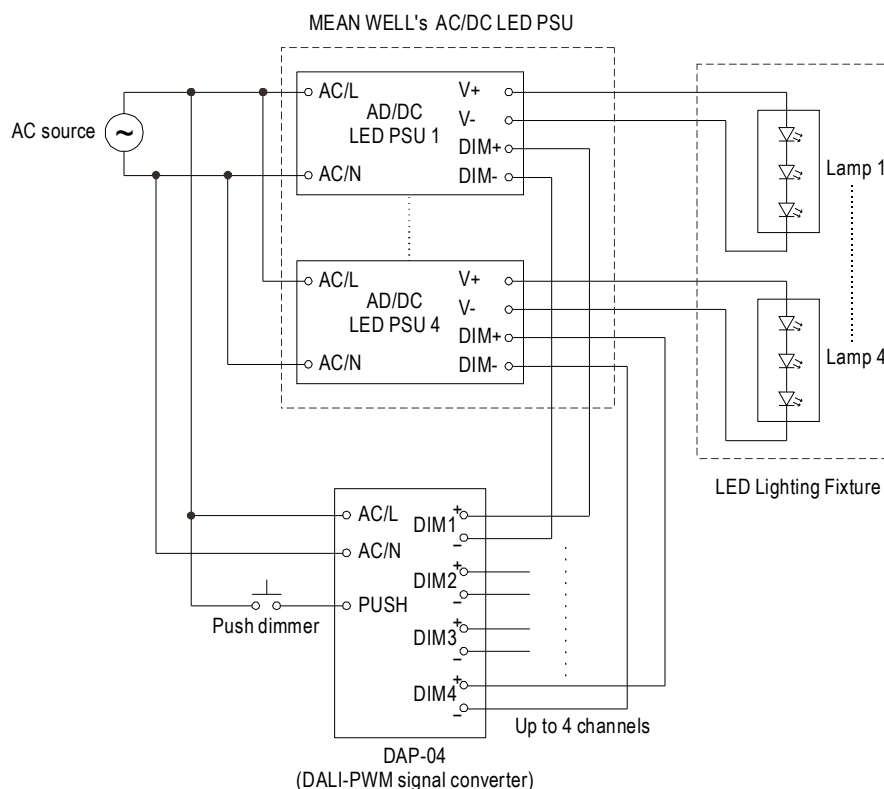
MEAN WELL's AC/DC LED PSU

AC source

AC/L
AD/DC
LED PSU 1
AC/N
V+
V-
DIM+
DIM-

AC/L
AD/DC
LED PSU 4
AC/N
V+
V-
DIM+
DIM-

Lamp 1

Lamp 4

LED Lighting Fixture

AC/L
AC/N
PUSH
DIM1 + −
DIM2 + −
DIM3 + −
DIM4 + −

Push dimmer

Up to 4 channels

DAP-04
(DALI-PWM signal converter)